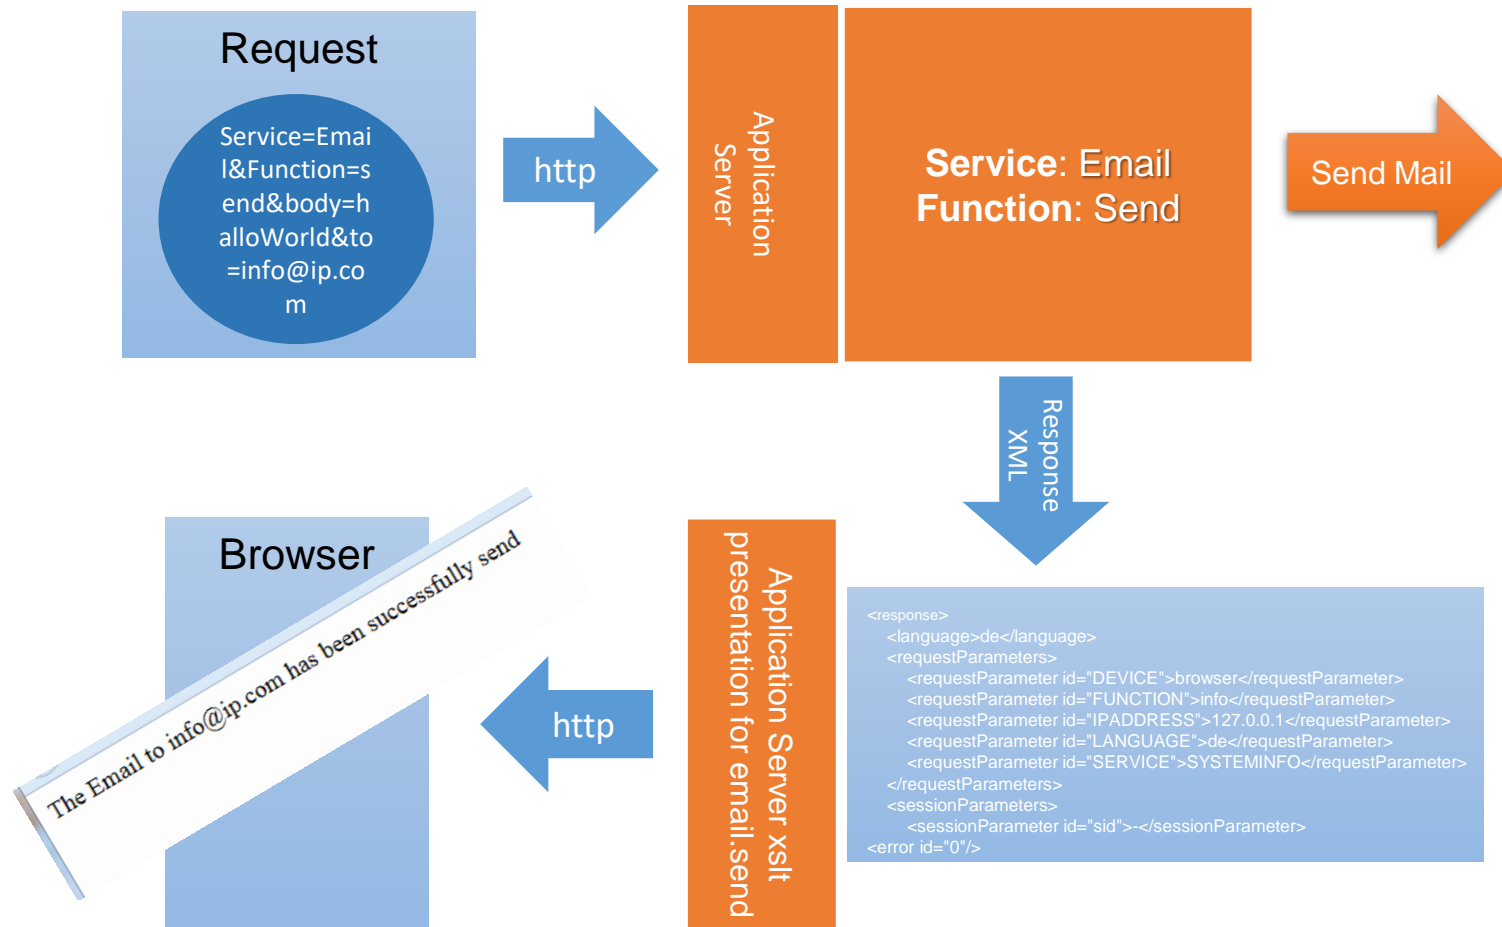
Request

Service=Email&Function=send&body=halloWorld&to=info@ip.com

http

Application Server

Service: Email
Function: Send

Send Mail

Response XML

<response>
<language>de</language>
<requestParameters>
<requestParameter id="DEVICE">browser</requestParameter>
<requestParameter id="FUNCTION">info</requestParameter>
<requestParameter id="IPADDRESS">127.0.0.1</requestParameter>
<requestParameter id="LANGUAGE">de</requestParameter>
<requestParameter id="SERVICE">SYSTEMINFO</requestParameter>
</requestParameters>
<sessionParameters>
<sessionParameter id="sid">-</sessionParameter>
<error id="0"/>

Application Server xslt presentation for email.send

http

Browser

The Email to info@ip.com has been successfully send